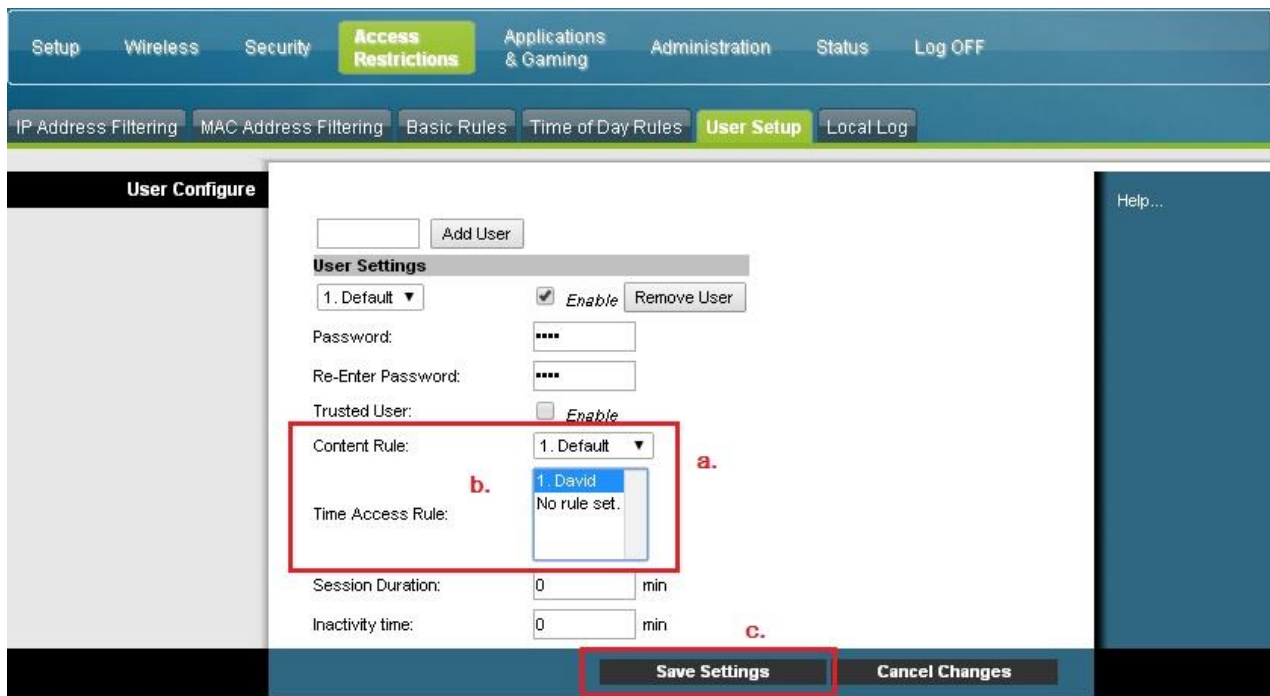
Setup Wireless Security Access Restrictions Applications & Gaming Administration Status Log OFF

IP Address Filtering MAC Address Filtering Basic Rules Time of Day Rules User Setup Local Log

User Configure

Help...

Add User

User Settings

1. Default ▼

Enable Remove User

Password: ••••

Re-Enter Password: ••••

Trusted User: Enable

Content Rule: 1. Default ▼

a.

b.

Time Access Rule: 1. David
No rule set.

Session Duration: 0 min

Inactivity time: 0 min

c.

Save Settings Cancel Changes